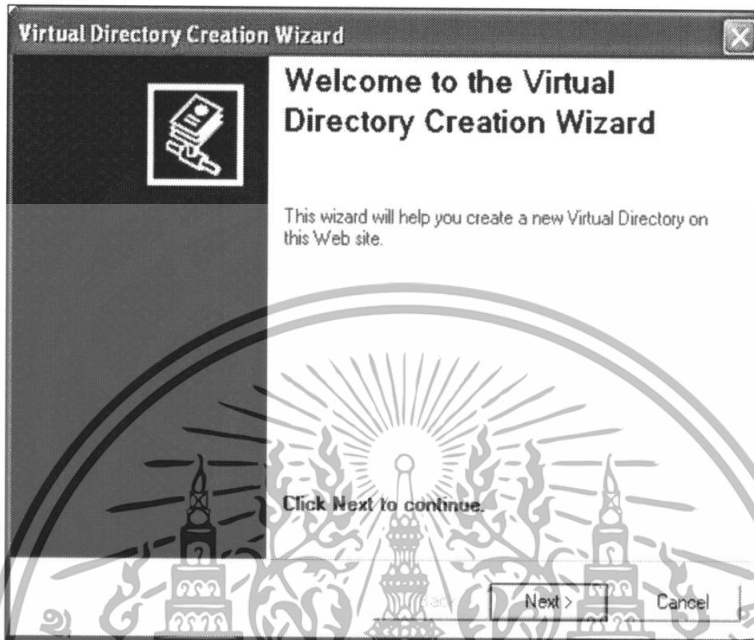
Virtual Directory Creation Wizard

Welcome to the Virtual Directory Creation Wizard

This wizard will help you create a new Virtual Directory on this Web site.

Click Next to continue.

< Back

Next >

Cancel